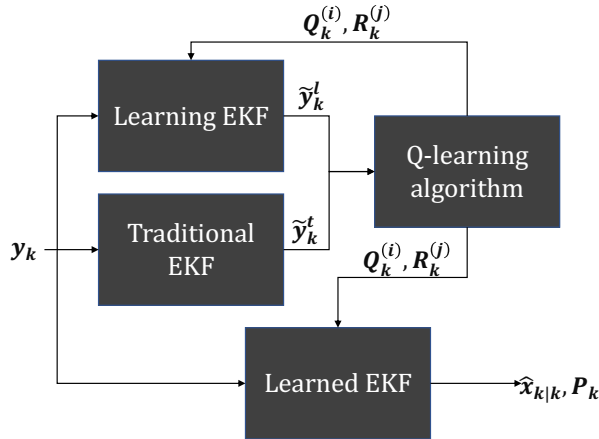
$\boldsymbol{Q}_k^{(i)}, \boldsymbol{R}_k^{(j)}$

Learning EKF

$\widetilde{\boldsymbol{y}}_k^l$

Q-learning algorithm

$\boldsymbol{y}_k$

Traditional EKF

$\widetilde{\boldsymbol{y}}_k^t$

$\boldsymbol{Q}_k^{(i)}, \boldsymbol{R}_k^{(j)}$

Learned EKF

$\widehat{\boldsymbol{x}}_{k|k}, \boldsymbol{P}_k$